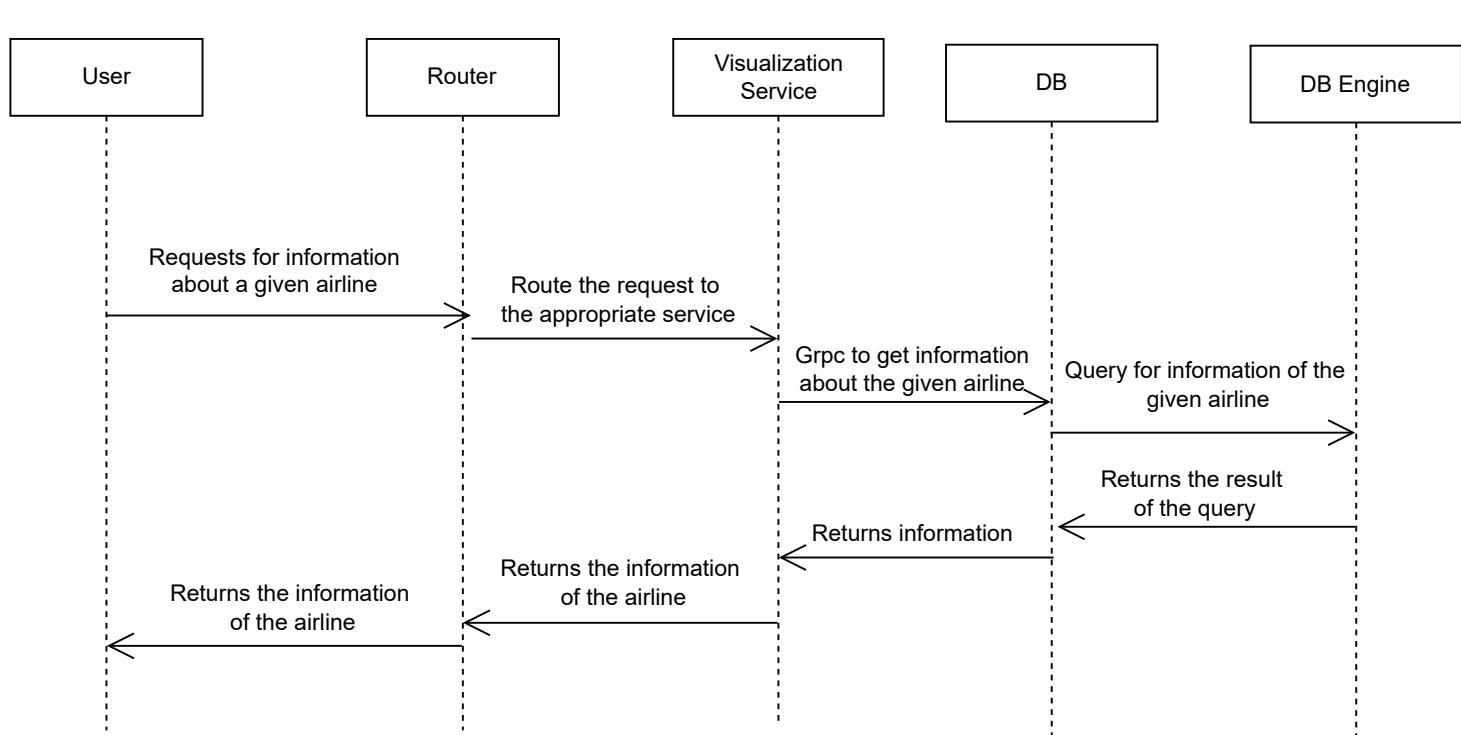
User

Router

Visualization Service

DB

DB Engine

Requests for information about a given airline

Route the request to the appropriate service

Grpc to get information about the given airline

Query for information of the given airline

Returns the result of the query

Returns information

Returns the information of the airline

Returns the information of the airline